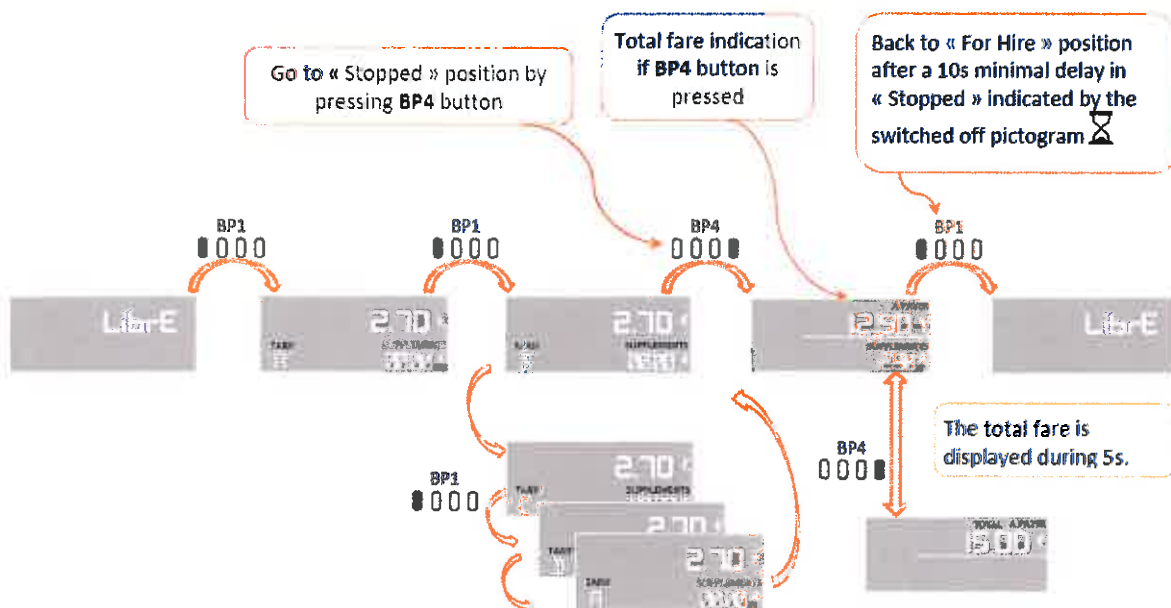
Go to « Stopped » position by pressing **BP4** button

Total fare indication if **BP4** button is pressed

Back to « For Hire » position after a 10s minimal delay in « Stopped » indicated by the switched off pictogram

BP1

BP1

BP4

BP1

LibrE

2.70 €

TARIF

SUPPLEMENTS

2.70 €

TARIF

SUPPLEMENTS

12.50 €

A PAYER

SUPPLEMENTS

LibrE

The total fare is displayed during 5s.

BP4

2.70 €

TARIF

SUPPLEMENTS

BP1

2.70 €

TARIF

2.70 €

TARIF

SUPPLEMENTS

TOTAL A PAYER

15.00 €